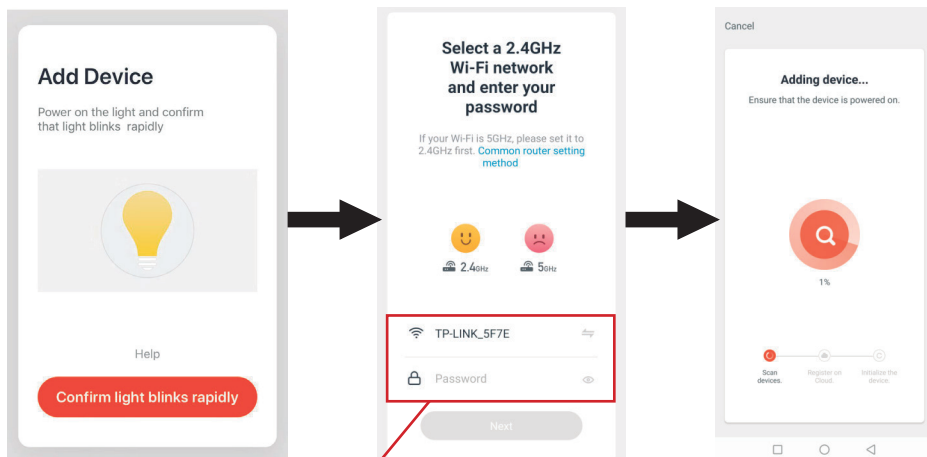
Add Device

Power on the light and confirm that light blinks rapidly

Help

Confirm light blinks rapidly

Select a 2.4GHz Wi-Fi network and enter your password

If your Wi-Fi is 5GHz, please set it to 2.4GHz first. Common router setting method

2.4GHz

5GHz

TP-LINK_5F7E

Password

Next

Cancel

Adding device...

Ensure that the device is powered on.

1%

Scan devices.

Register on Cloud.

Initialize the device.